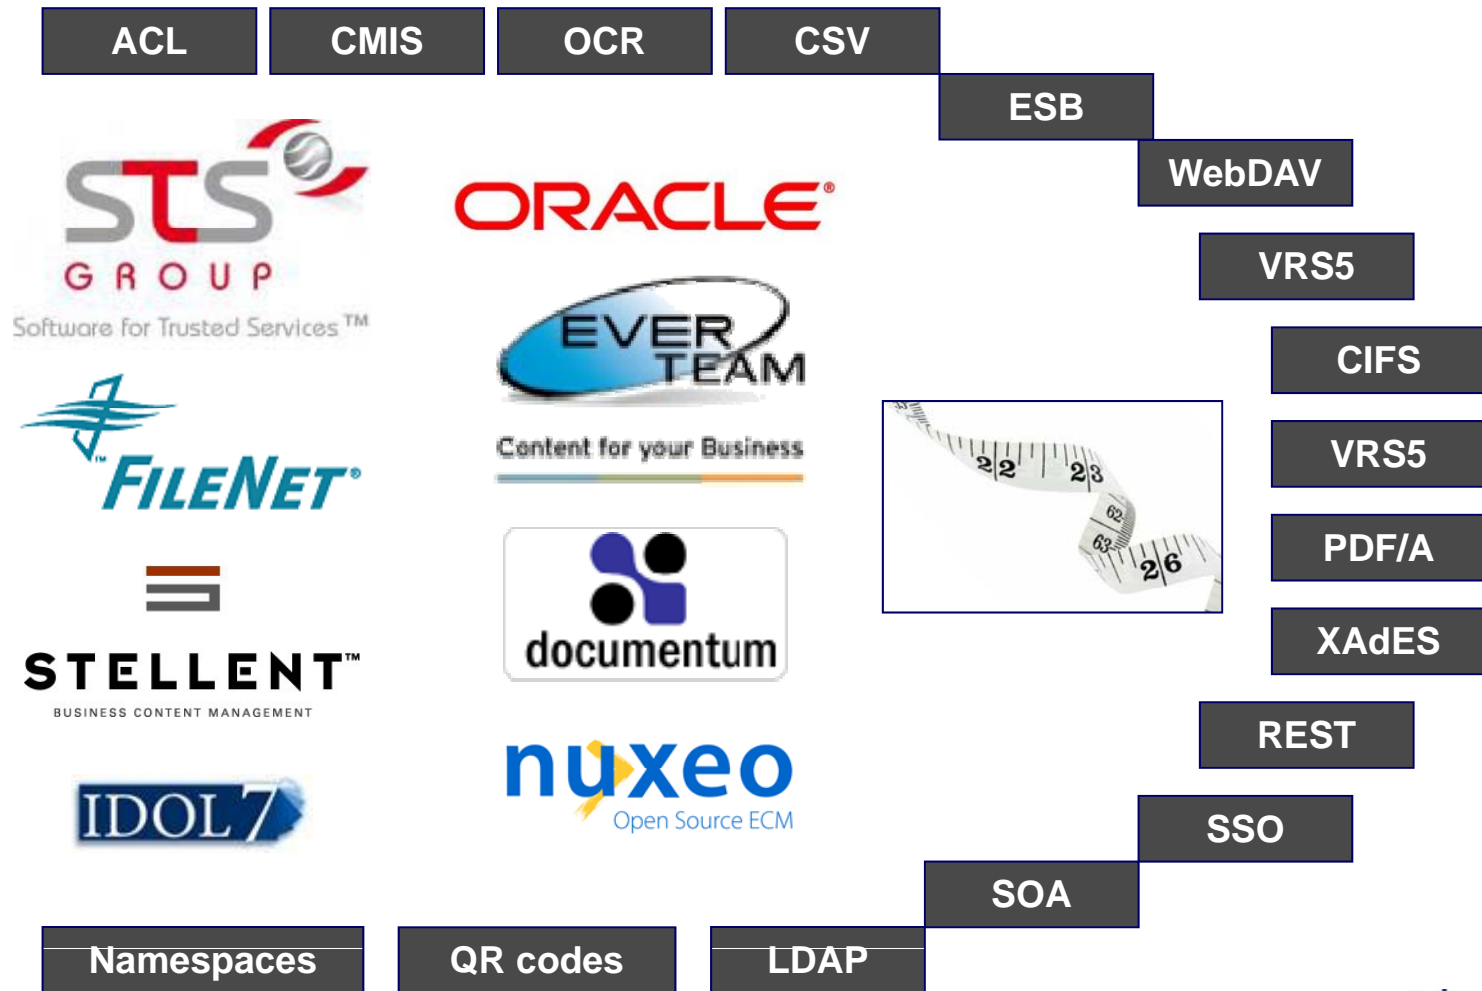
ACL
CMIS
OCR
CSV
ESB
WebDAV
VRS5
CIFS
VRS5
PDF/A
XAdES
REST
SSO
SOA
LDAP
QR codes
Namespaces

STS GROUP
Software for Trusted Services™

ORACLE®

EVER TEAM
Content for your Business

FILENET®

documentum

STELLENT™
BUSINESS CONTENT MANAGEMENT

nuxeo
Open Source ECM

IDOL 7

22 23 62 63 26